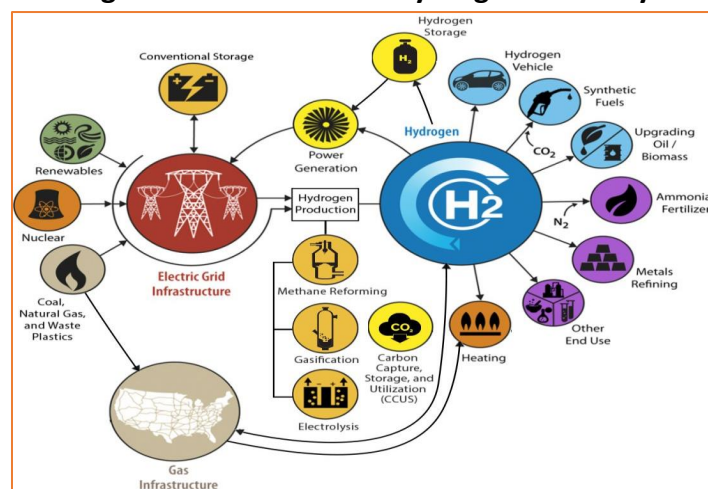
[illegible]

Conventional Storage

Hydrogen Storage

$H_2$

Hydrogen Vehicle

Synthetic Fuels

Renewables

Power Generation

Hydrogen

$CO_2$

Upgrading Oil / Biomass

Nuclear

Hydrogen Production

H2

$N_2$

Ammonia Fertilizer

Electric Grid Infrastructure

Methane Reforming

Metals Refining

Coal, Natural Gas, and Waste Plastics

Gasification

$CO_2$

Carbon Capture, Storage, and Utilization (CCUS)

Heating

Other End Use

Electrolysis

Gas Infrastructure